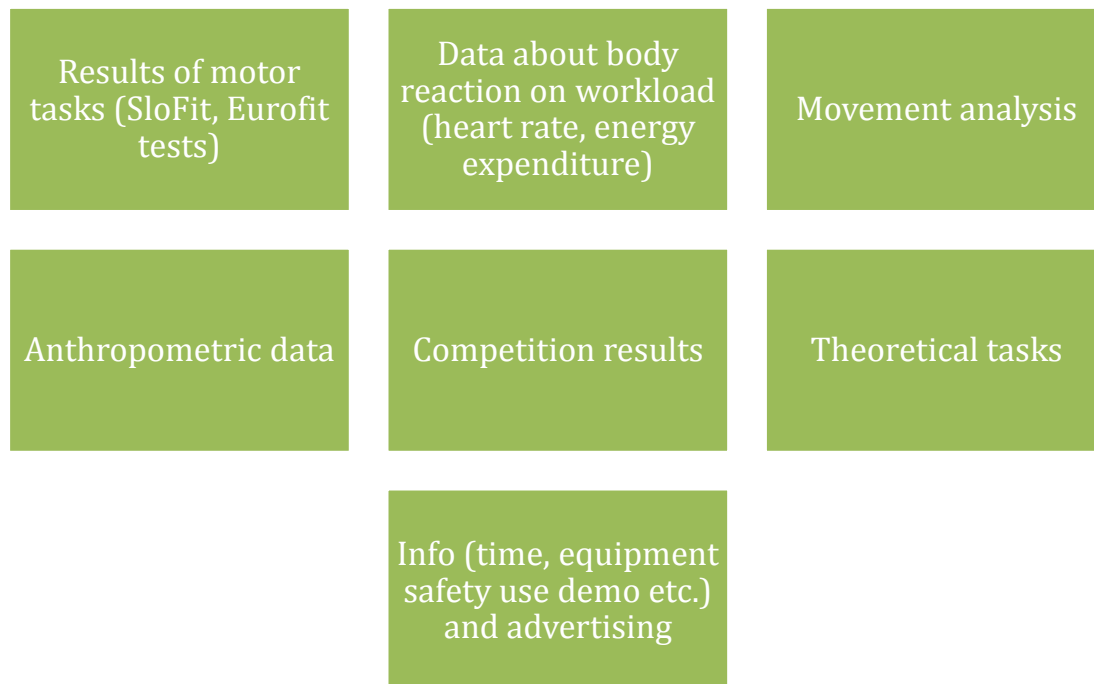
Results of motor tasks (SloFit, Eurofit tests)

Data about body reaction on workload (heart rate, energy expenditure)

Movement analysis

Anthropometric data

Competition results

Theoretical tasks

Info (time, equipment safety use demo etc.) and advertising